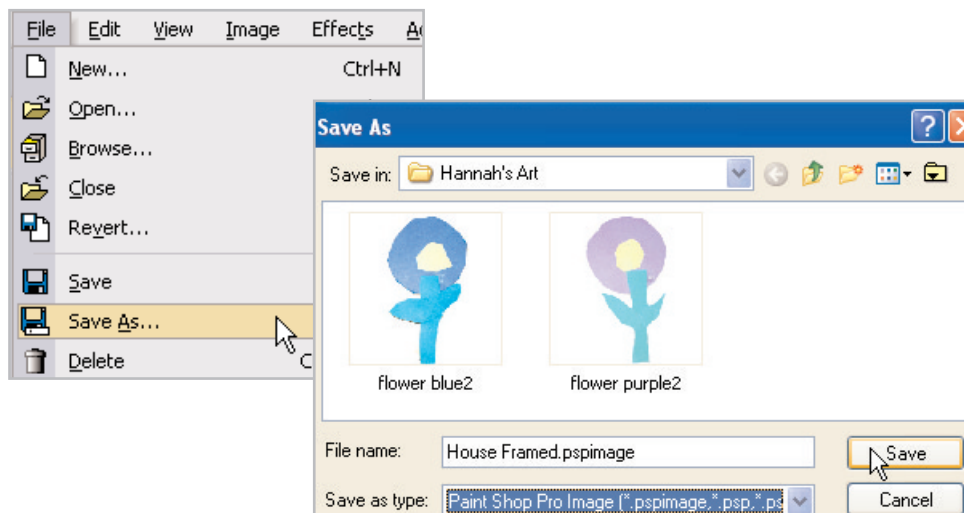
File Edit View Image Effects A

New... Ctrl+N

Open...

Browse...

Close

Revert...

Save

Save As...

Delete C

Save As

Save in: Hannah's Art

flower blue2

flower purple2

File name: House Framed.pspimage

Save

Save as type: Paint Shop Pro Image (*.pspimage,*.psp,*.ps

Cancel